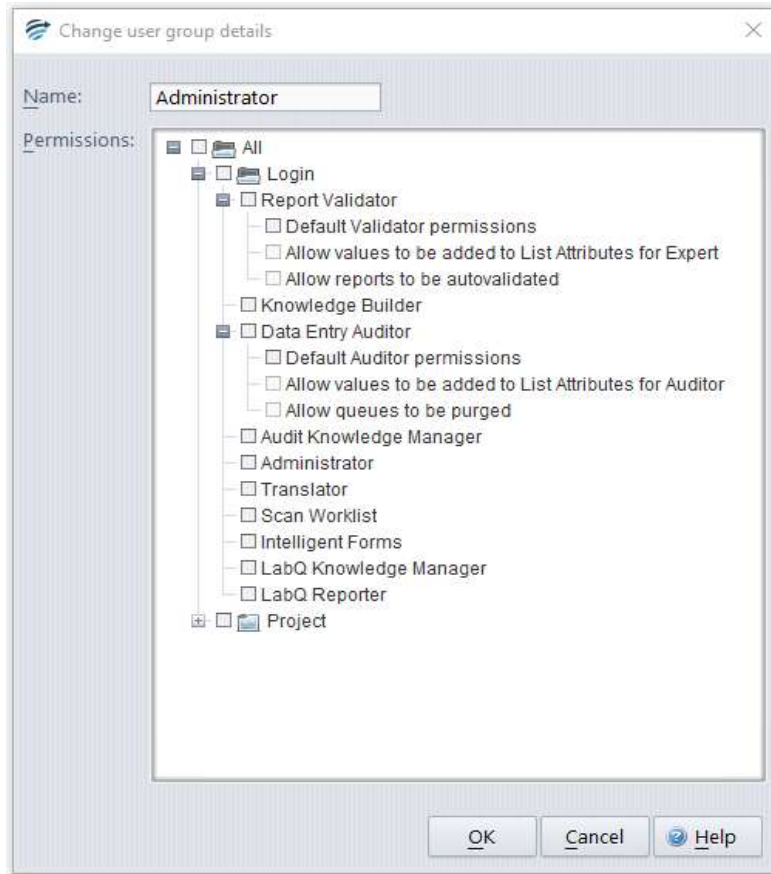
Change user group details

Name: Administrator

Permissions:
All
Login
Report Validator
Default Validator permissions
Allow values to be added to List Attributes for Expert
Allow reports to be autovalidated
Knowledge Builder
Data Entry Auditor
Default Auditor permissions
Allow values to be added to List Attributes for Auditor
Allow queues to be purged
Audit Knowledge Manager
Administrator
Translator
Scan Worklist
Intelligent Forms
LabQ Knowledge Manager
LabQ Reporter
Project

OK Cancel Help